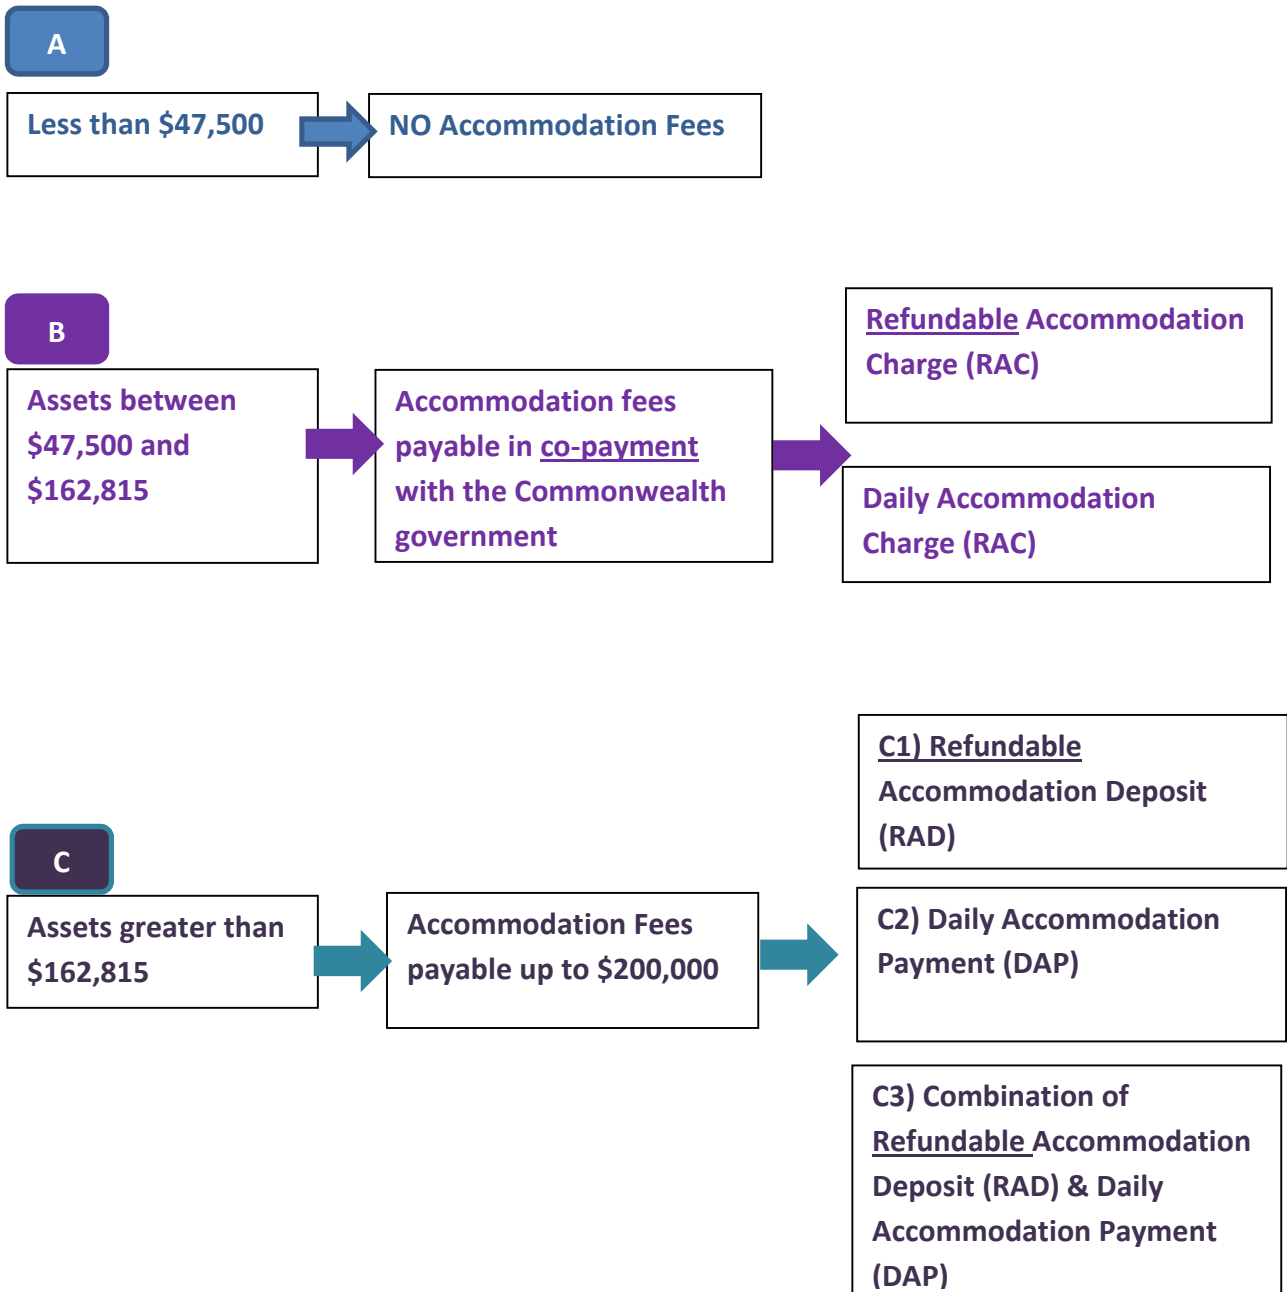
A

Less than $47,500

NO Accommodation Fees

B

Assets between $47,500 and $162,815

Accommodation fees payable in co-payment with the Commonwealth government

Refundable Accommodation Charge (RAC)

Daily Accommodation Charge (RAC)

C

Assets greater than $162,815

Accommodation Fees payable up to $200,000

C1) Refundable Accommodation Deposit (RAD)

C2) Daily Accommodation Payment (DAP)

C3) Combination of Refundable Accommodation Deposit (RAD) & Daily Accommodation Payment (DAP)